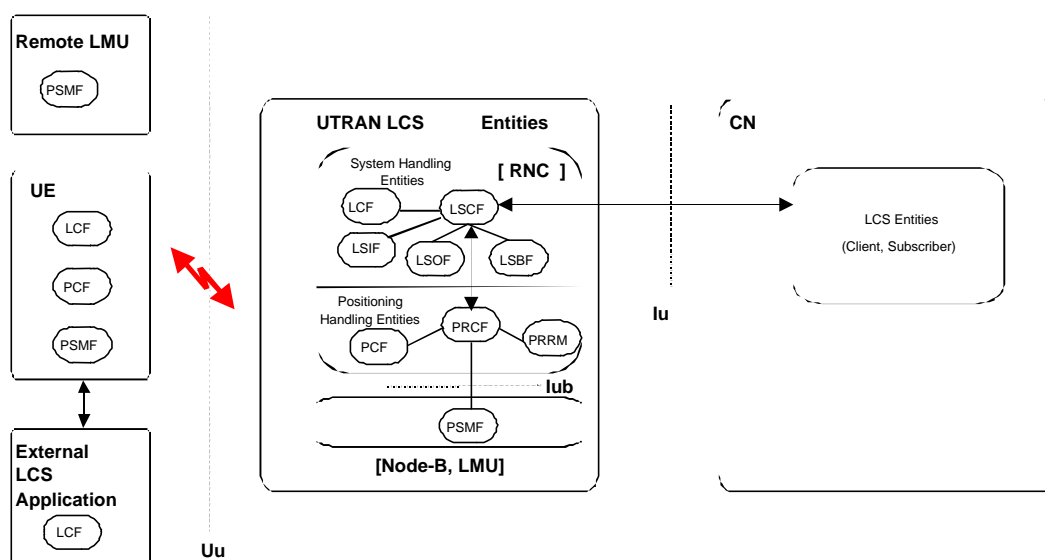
Remote LMU

PSMF

UE

LCF

PCF

PSMF

External LCS Application

LCF

Uu

UTRAN LCS Entities

System Handling Entities

[ RNC ]

LCF

LSCF

LSIF

LSOF

LSBF

Positioning Handling Entities

PRCF

PCF

PRRM

Iub

PSMF

[Node-B, LMU]

Iu

CN

LCS Entities

(Client, Subscriber)